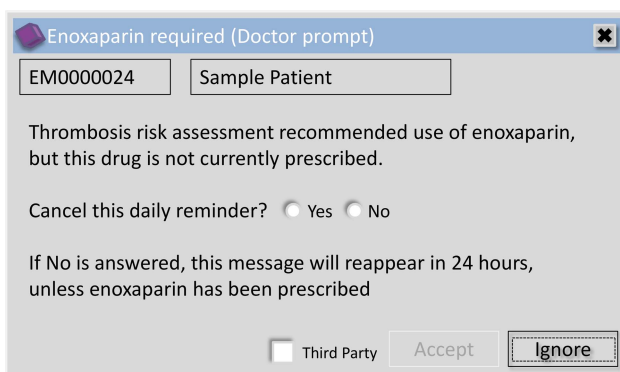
Enoxaparin required (Doctor prompt)

EM0000024

Sample Patient

Thrombosis risk assessment recommended use of enoxaparin, but this drug is not currently prescribed.

Cancel this daily reminder? Yes No

If No is answered, this message will reappear in 24 hours, unless enoxaparin has been prescribed

Third Party Accept Ignore